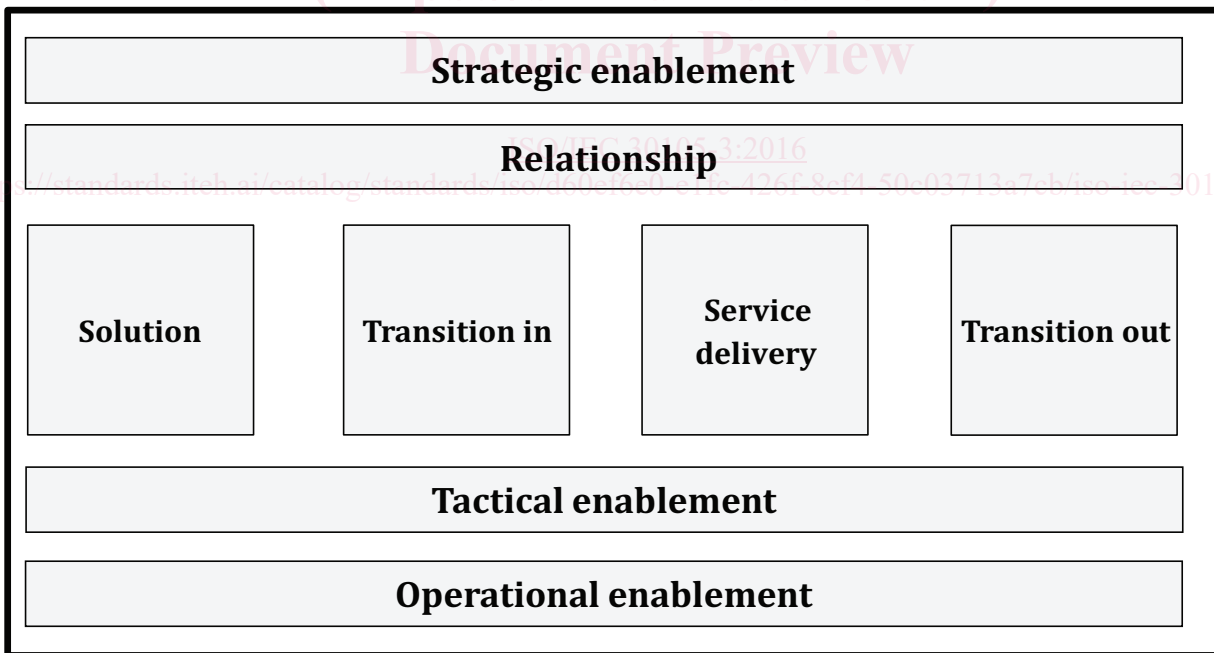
Document Preview

Strategic enablement

ISO/IEC 30105-3:2016

Relationship

https://standards.iteh.ai/catalog/standards/iso/d60ef6e0-e1fe-426f-8cf4-50c03713a7eb/iso-iec-301

Solution

Transition in

Service delivery

Transition out

Tactical enablement

Operational enablement